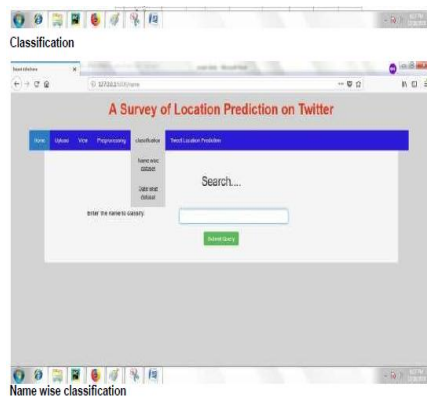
Classification

A Survey of Location Prediction on Twitter

Home Upload View Preprocessing classification Tweet Location Prediction

Name wise dataset

Date wise dataset

Search....

Enter the name to classify:

Submit Query

Name wise classification